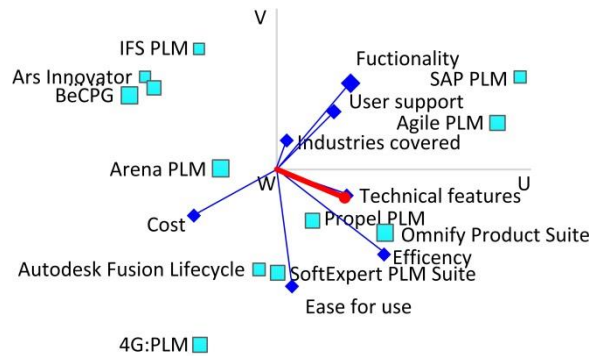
V

IFS PLM

Ars Innovator

BeCPG

Fuctionality

SAP PLM

User support

Agile PLM

Industries covered

Arena PLM

W

U

Technical features

Cost

Propel PLM

Omnify Product Suite

Efficency

Autodesk Fusion Lifecycle

SoftExpert PLM Suite

Ease for use

4G:PLM